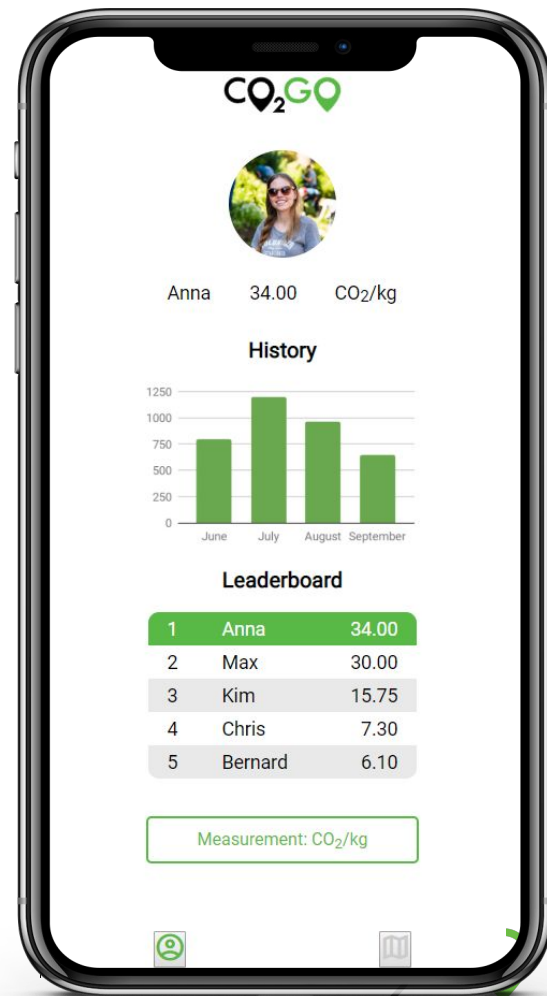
$CO_2GO$

Anna 34.00 $CO_2$/kg

History

1250
1000
750
500
250
0

June July August September

Leaderboard

| | | |
|---|---|---|
| 1 | Anna | 34.00 |
| 2 | Max | 30.00 |
| 3 | Kim | 15.75 |
| 4 | Chris | 7.30 |
| 5 | Bernard | 6.10 |

Measurement: $CO_2$/kg